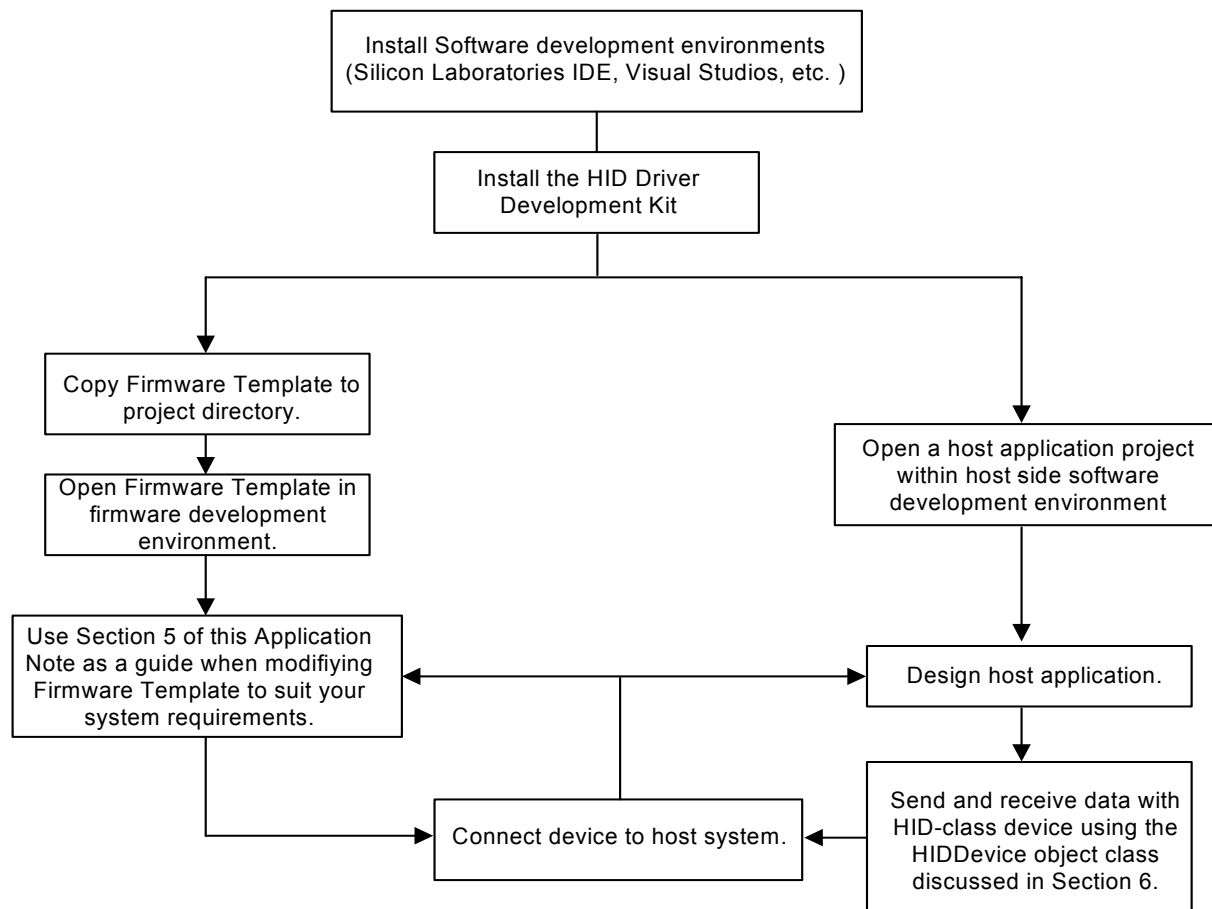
Install Software development environments (Silicon Laboratories IDE, Visual Studios, etc. )

Install the HID Driver Development Kit

Copy Firmware Template to project directory.

Open Firmware Template in firmware development environment.

Use Section 5 of this Application Note as a guide when modifiying Firmware Template to suit your system requirements.

Open a host application project within host side software development environment

Design host application.

Send and receive data with HID-class device using the HIDDevice object class discussed in Section 6.

Connect device to host system.